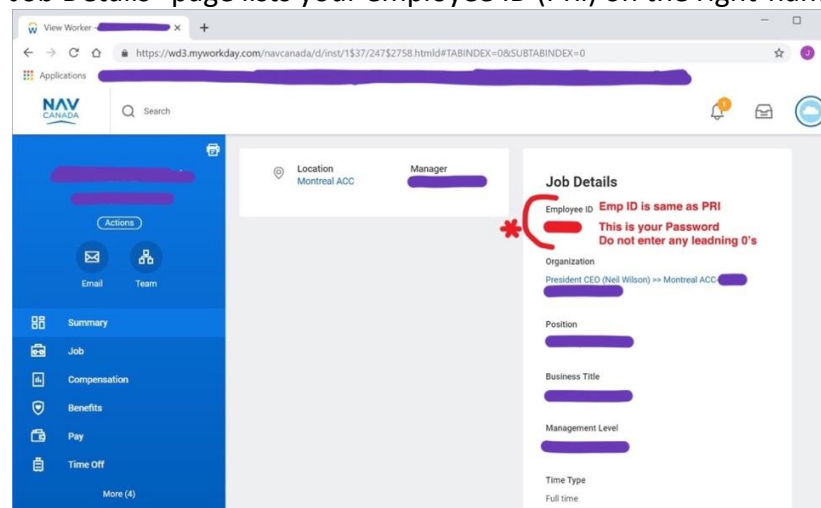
Job Details" page lists your employee ID (PRI) on the right hand

View Worker - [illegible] ×  +

https://wd3.myworkday.com/navcanada/d/inst/1$37/247$2758.htmld#TABINDEX=0&SUBTABINDEX=0

Applications

NAV CANADA

Search

Actions

Email

Team

Summary

Job

Compensation

Benefits

Pay

Time Off

More (4)

Location
Montreal ACC

Manager

Job Details

Employee ID

Emp ID is same as PRI
This is your Password
Do not enter any leadning 0's

Organization

President CEO (Neil Wilson) >> Montreal ACC

Position

Business Title

Management Level

Time Type

Full time